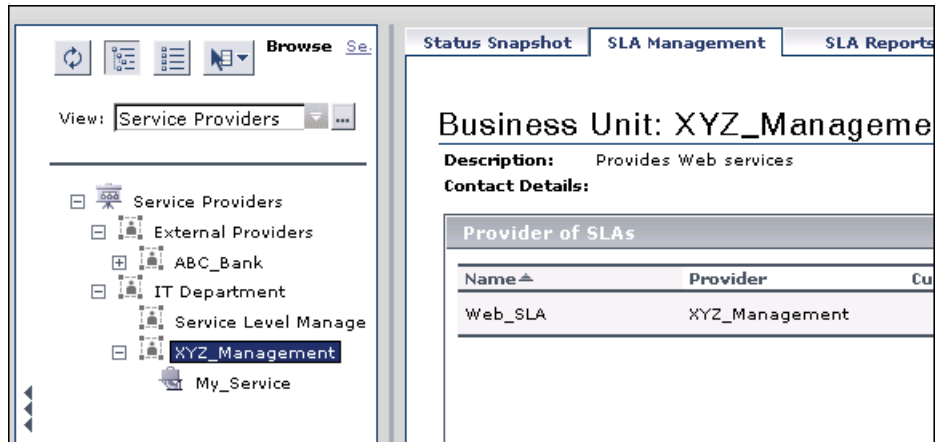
Browse Se

View: Service Providers

Service Providers
External Providers
ABC_Bank
IT Department
Service Level Manage
XYZ_Management
My_Service

Status Snapshot | SLA Management | SLA Reports

Business Unit: XYZ_Manageme

Description: Provides Web services
Contact Details:

Provider of SLAs

| Name | Provider | Cu |
|---|---|---|
| Web_SLA | XYZ_Management | |